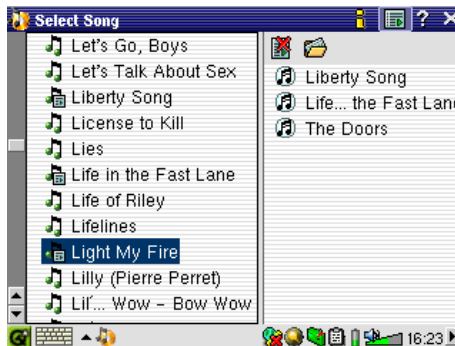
Select Song

Let's Go, Boys
Let's Talk About Sex
Liberty Song
License to Kill
Lies
Life in the Fast Lane
Life of Riley
Lifelines
Light My Fire
Lilly (Pierre Perret)
Lil'... Wow – Bow Wow

Liberty Song
Life... the Fast Lane
The Doors

16:23